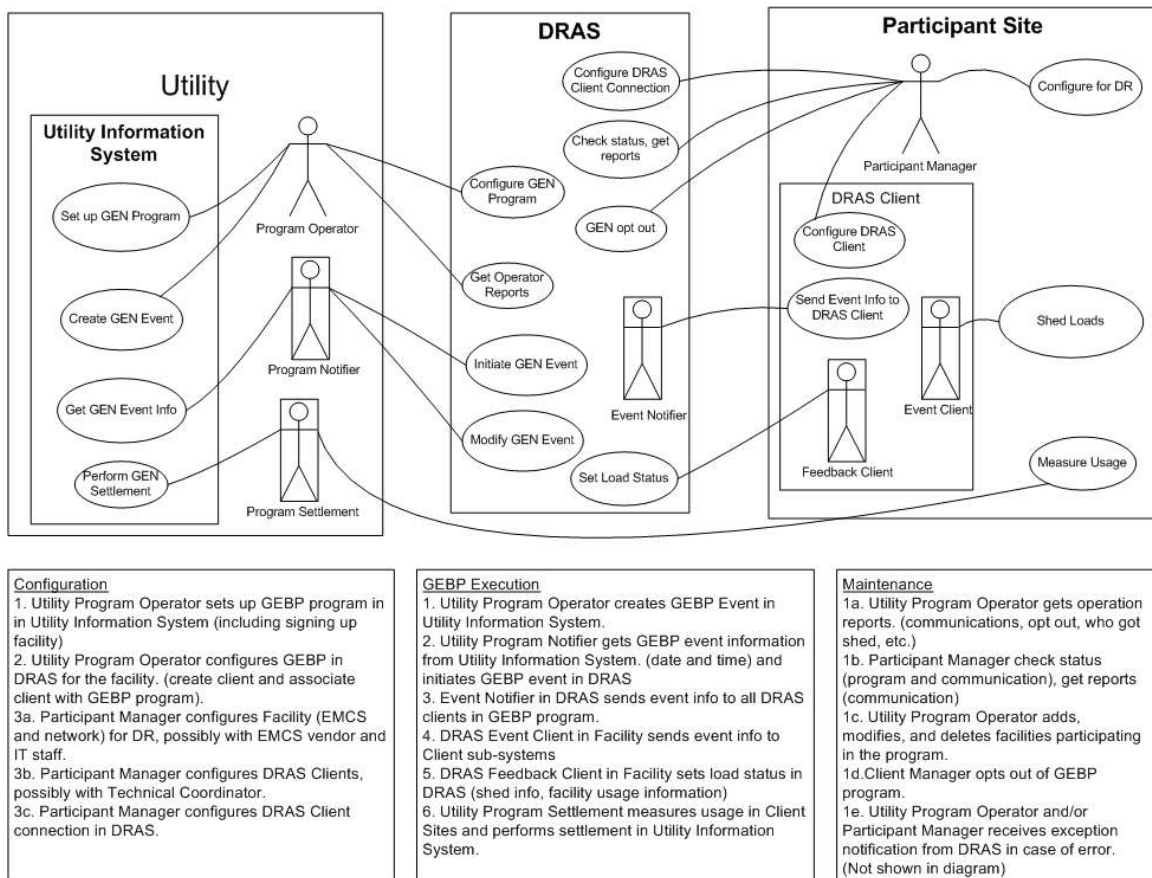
Utility

Utility Information System

Set up GEN Program

Create GEN Event

Get GEN Event Info

Perform GEN Settlement

Program Operator

Program Notifier

Program Settlement

DRAS

Configure DRAS Client Connection

Check status, get reports

Configure GEN Program

GEN opt out

Get Operator Reports

Initiate GEN Event

Modify GEN Event

Event Notifier

Set Load Status

Participant Site

Configure for DR

Participant Manager

DRAS Client

Configure DRAS Client

Send Event Info to DRAS Client

Shed Loads

Event Client

Feedback Client

Measure Usage

Configuration
1. Utility Program Operator sets up GEBP program in in Utility Information System (including signing up facility)
2. Utility Program Operator configures GEBP in DRAS for the facility. (create client and associate client with GEBP program).
3a. Participant Manager configures Facility (EMCS and network) for DR, possibly with EMCS vendor and IT staff.
3b. Participant Manager configures DRAS Clients, possibly with Technical Coordinator.
3c. Participant Manager configures DRAS Client connection in DRAS.

GEBP Execution
1. Utility Program Operator creates GEBP Event in Utility Information System.
2. Utility Program Notifier gets GEBP event information from Utility Information System. (date and time) and initiates GEBP event in DRAS
3. Event Notifier in DRAS sends event info to all DRAS clients in GEBP program.
4. DRAS Event Client in Facility sends event info to Client sub-systems
5. DRAS Feedback Client in Facility sets load status in DRAS (shed info, facility usage information)
6. Utility Program Settlement measures usage in Client Sites and performs settlement in Utility Information System.

Maintenance
1a. Utility Program Operator gets operation reports. (communications, opt out, who got shed, etc.)
1b. Participant Manager check status (program and communication), get reports (communication)
1c. Utility Program Operator adds, modifies, and deletes facilities participating in the program.
1d.Client Manager opts out of GEBP program.
1e. Utility Program Operator and/or Participant Manager receives exception notification from DRAS in case of error. (Not shown in diagram)